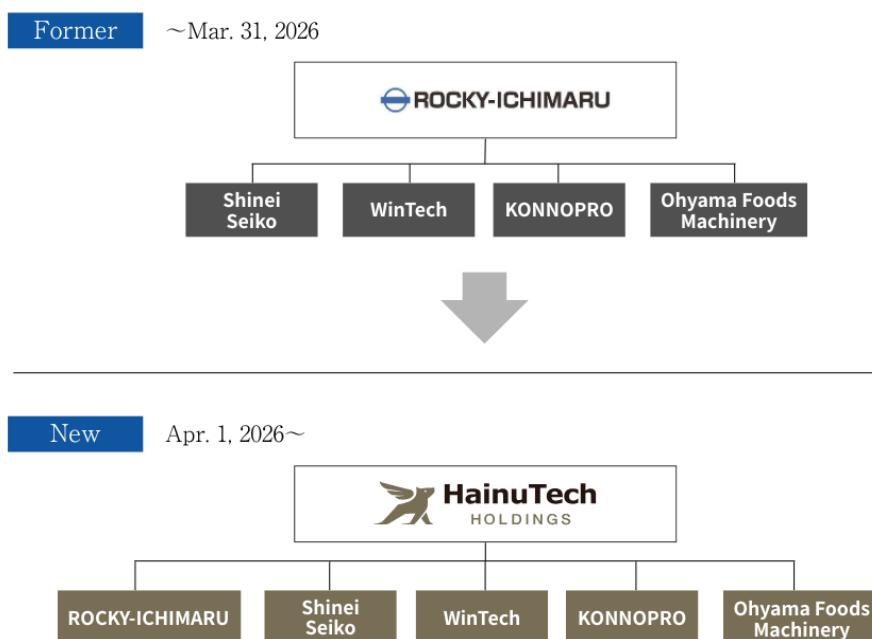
Former

～Mar. 31, 2026

ROCKY-ICHIMARU

Shinei Seiko

WinTech

KONNOPRO

Ohyama Foods Machinery

New

Apr. 1, 2026～

HainuTech HOLDINGS

ROCKY-ICHIMARU

Shinei Seiko

WinTech

KONNOPRO

Ohyama Foods Machinery